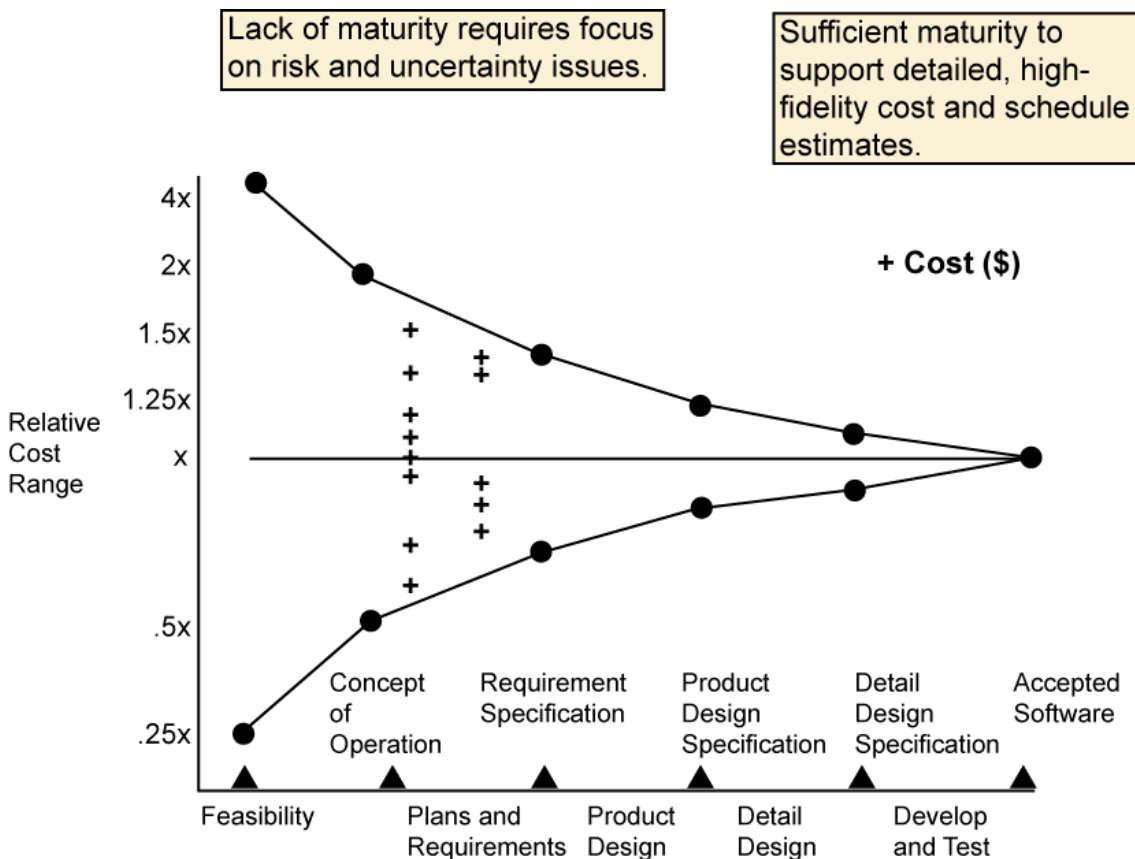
Lack of maturity requires focus on risk and uncertainty issues.

Sufficient maturity to support detailed, high-fidelity cost and schedule estimates.

4x
2x
1.5x
1.25x
x
.5x
.25x

Relative Cost Range

+ Cost ($)

Concept of Operation

Requirement Specification

Product Design Specification

Detail Design Specification

Accepted Software

Feasibility

Plans and Requirements

Product Design

Detail Design

Develop and Test